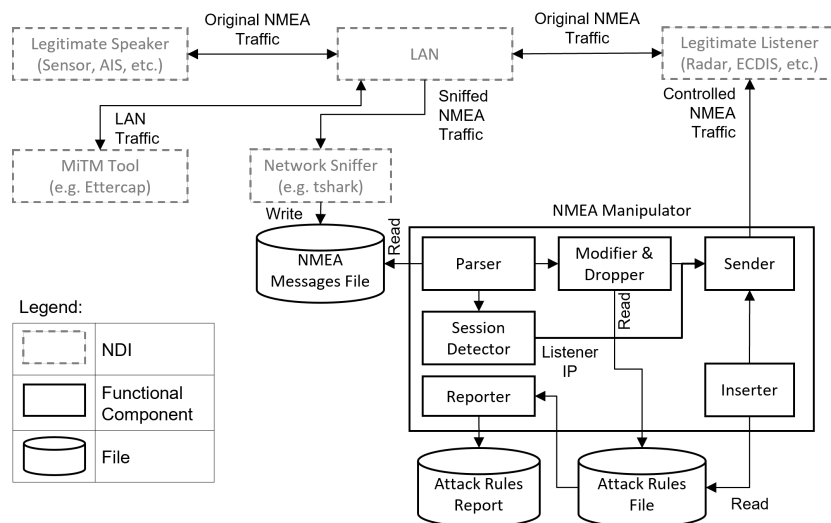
Original NMEA Traffic

Original NMEA Traffic

Legitimate Speaker (Sensor, AIS, etc.)

LAN

Legitimate Listener (Radar, ECDIS, etc.)

LAN Traffic

Sniffed NMEA Traffic

Controlled NMEA Traffic

MiTM Tool (e.g. Ettercap)

Network Sniffer (e.g. tshark)

Write

NMEA Manipulator

Read

NMEA Messages File

Parser

Modifier & Dropper

Sender

Read

Session Detector

Listener IP

Reporter

Inserter

Attack Rules Report

Attack Rules File

Read

Legend:

| | NDI |
|---|---|
| | Functional Component |
| | File |